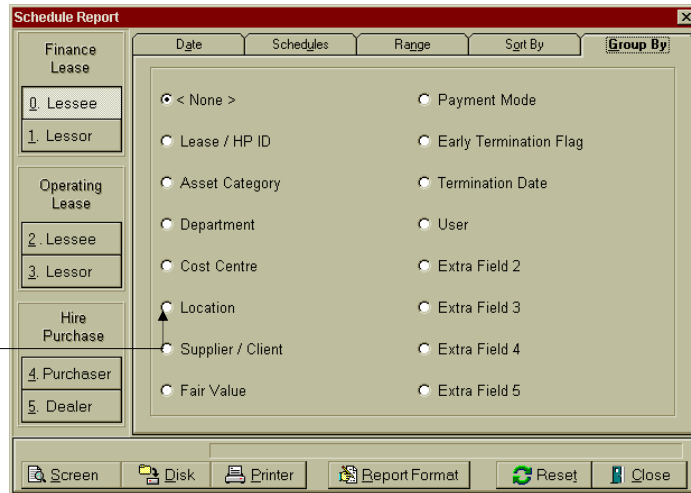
Schedule Report

Finance Lease
0. Lessee
1. Lessor

Operating Lease
2. Lessee
3. Lessor

Hire Purchase
4. Purchaser
5. Dealer

Date
Schedules
Range
Sort By
Group By

< None >
Lease / HP ID
Asset Category
Department
Cost Centre
Location
Supplier / Client
Fair Value

Payment Mode
Early Termination Flag
Termination Date
User
Extra Field 2
Extra Field 3
Extra Field 4
Extra Field 5

Screen
Disk
Printer
Report Format
Reset
Close